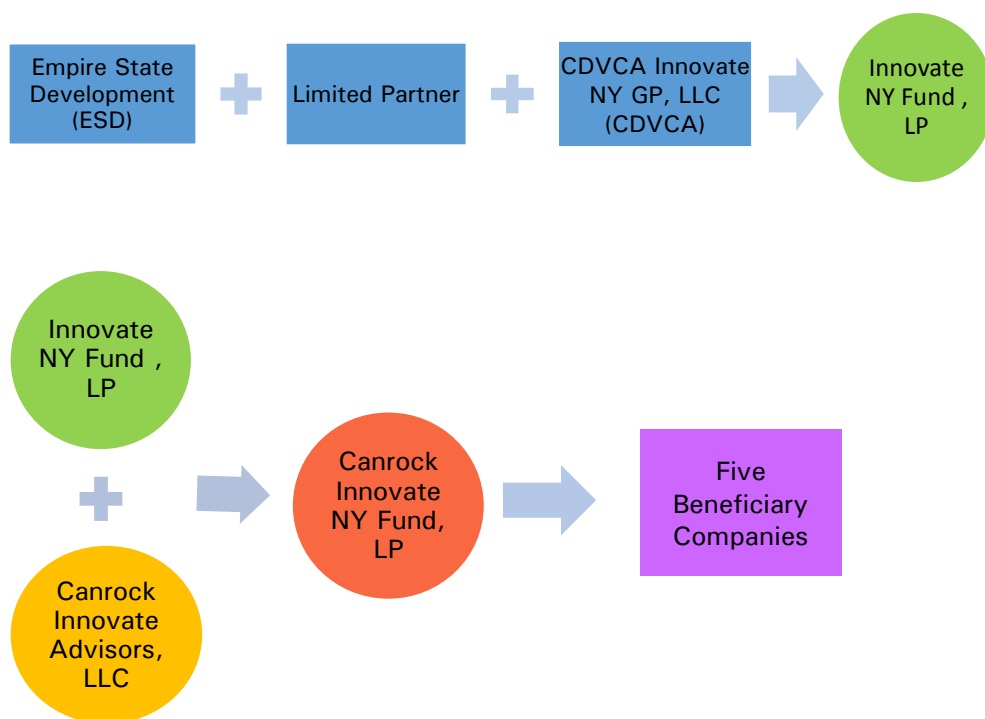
Empire State Development (ESD)

Limited Partner

CDVCA Innovate NY GP, LLC (CDVCA)

Innovate NY Fund , LP

Innovate NY Fund , LP

Canrock Innovate Advisors, LLC

Canrock Innovate NY Fund, LP

Five Beneficiary Companies